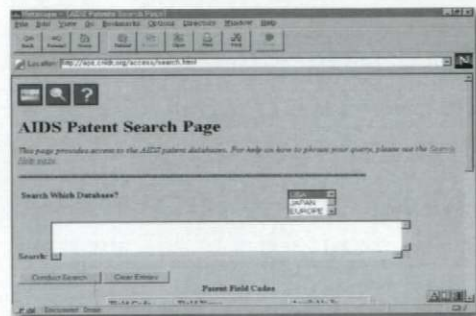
Netscape - [AIDS Patent Search Page]

File Edit View Go Bookmarks Options Directory Window Help

Back Forward Home Reload Images Open Print Find Stop

Location: http://aids.cnidr.org/access/search.html

N

AIDS Patent Search Page

This page provides access to the AIDS patent databases. For help on how to phrase your query, please see the Search Help page.

Search Which Database?

USA
JAPAN
EUROPE

Search:

Conduct Search Clear Entry

Patent Field Codes

Field Code Field Name Applicable To

Document: Done